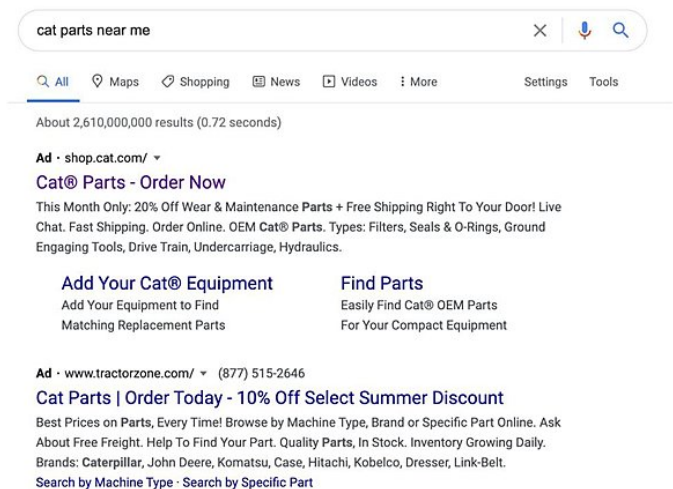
cat parts near me

All Maps Shopping News Videos More Settings Tools

About 2,610,000,000 results (0.72 seconds)

Ad · shop.cat.com/ ▾

Cat® Parts - Order Now

This Month Only: 20% Off Wear & Maintenance Parts + Free Shipping Right To Your Door! Live Chat. Fast Shipping. Order Online. OEM Cat® Parts. Types: Filters, Seals & O-Rings, Ground Engaging Tools, Drive Train, Undercarriage, Hydraulics.

Add Your Cat® Equipment
Add Your Equipment to Find Matching Replacement Parts

Find Parts
Easily Find Cat® OEM Parts For Your Compact Equipment

Ad · www.tractorzone.com/ ▾ (877) 515-2646

Cat Parts | Order Today - 10% Off Select Summer Discount

Best Prices on Parts, Every Time! Browse by Machine Type, Brand or Specific Part Online. Ask About Free Freight. Help To Find Your Part. Quality Parts, In Stock. Inventory Growing Daily. Brands: Caterpillar, John Deere, Komatsu, Case, Hitachi, Kobelco, Dresser, Link-Belt.

Search by Machine Type · Search by Specific Part